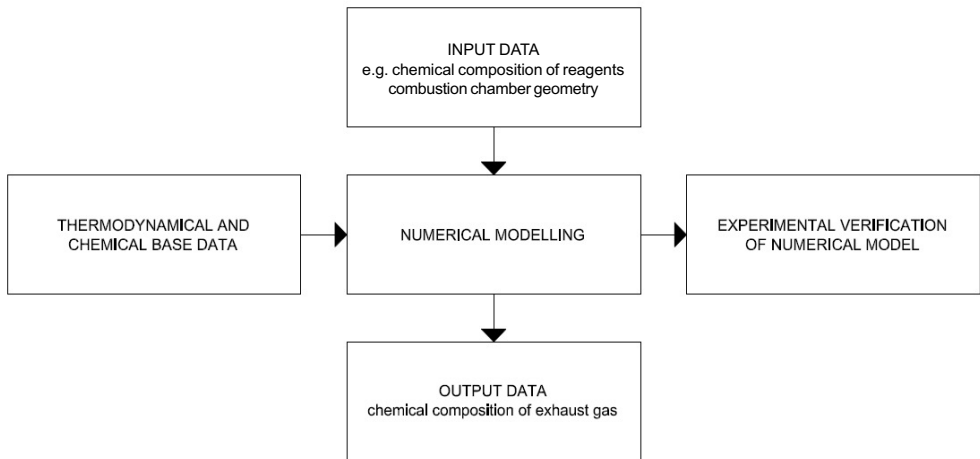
INPUT DATA
e.g. chemical composition of reagents
combustion chamber geometry

THERMODYNAMICAL AND
CHEMICAL BASE DATA

NUMERICAL MODELLING

EXPERIMENTAL VERIFICATION
OF NUMERICAL MODEL

OUTPUT DATA
chemical composition of exhaust gas